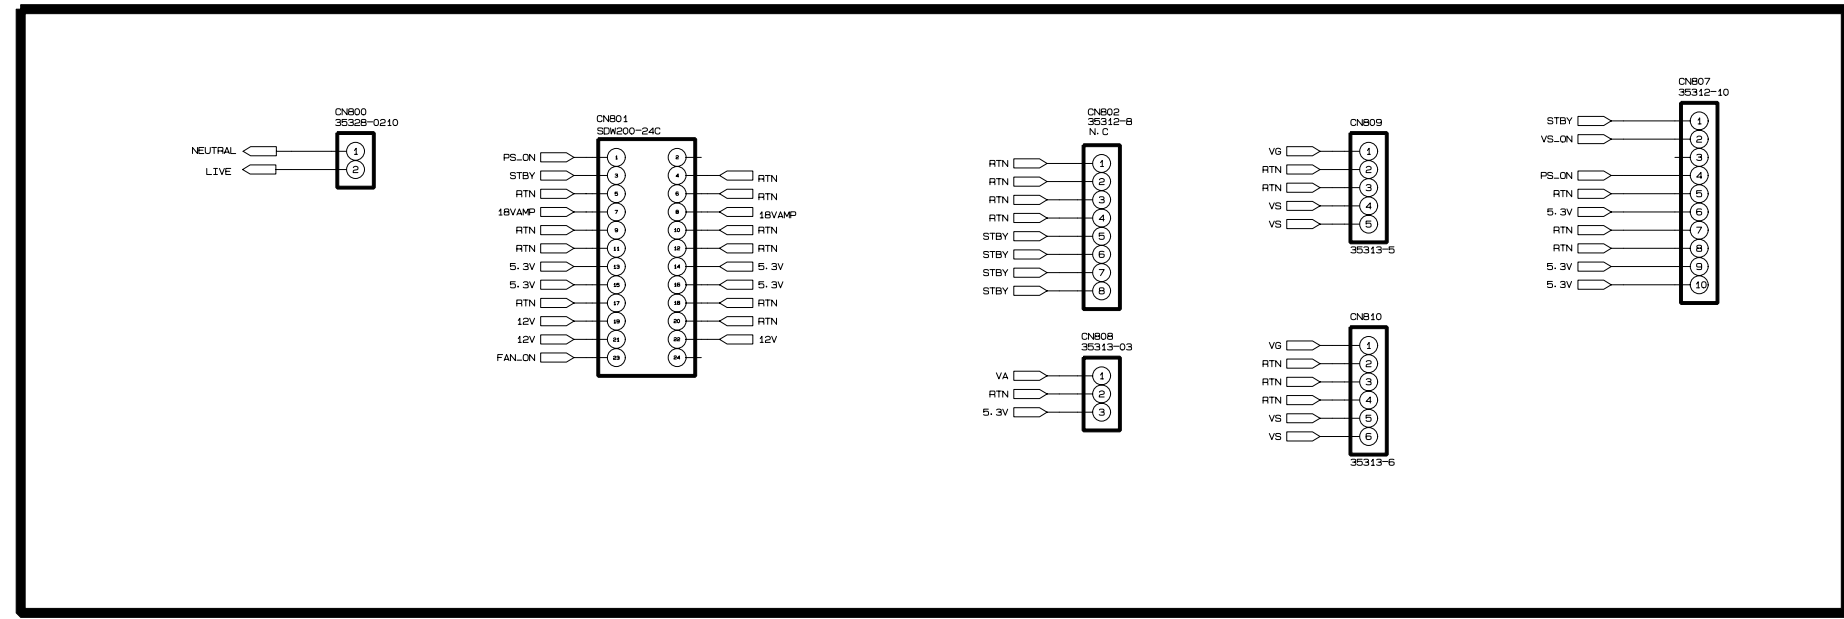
CN800
35328-0210
NEUTRAL 1
LIVE 2

CN801
SDW200-24C
PS_ON 1
STBY 3
RTN 5
18VAMP 7
RTN 9
RTN 11
5.3V 13
5.3V 15
RTN 17
12V 19
12V 21
FAN_ON 23
2
4 RTN
6 RTN
8 18VAMP
10 RTN
12 RTN
14 5.3V
16 5.3V
18 RTN
20 RTN
22 12V
24

CN802
35312-8
N.C
RTN 1
RTN 2
RTN 3
RTN 4
STBY 5
STBY 6
STBY 7
STBY 8

CN808
35313-03
VA 1
RTN 2
5.3V 3

CN809
VG 1
RTN 2
RTN 3
VS 4
VS 5
35313-5

CN810
VG 1
RTN 2
RTN 3
RTN 4
VS 5
VS 6
35313-6

CN807
35312-10
STBY 1
VS_ON 2
3
PS_ON 4
RTN 5
5.3V 6
RTN 7
RTN 8
5.3V 9
5.3V 10